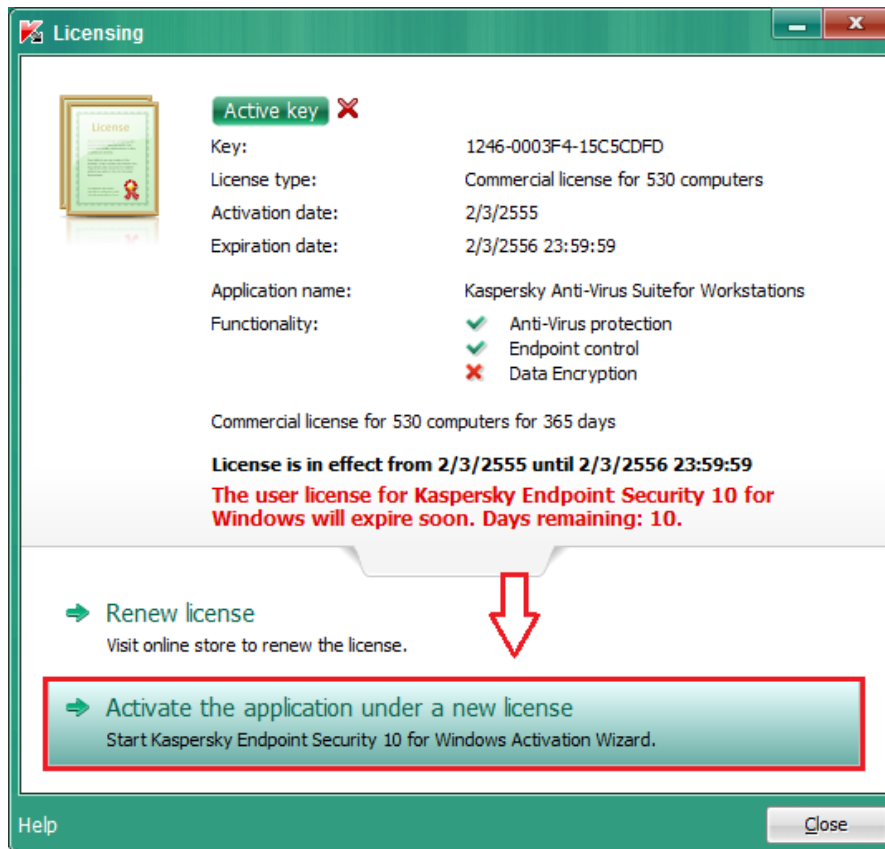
Licensing

License

Active key

| | |
|---|---|
| Key: | 1246-0003F4-15C5CDFD |
| License type: | Commercial license for 530 computers |
| Activation date: | 2/3/2555 |
| Expiration date: | 2/3/2556 23:59:59 |
| Application name: | Kaspersky Anti-Virus Suitefor Workstations |
| Functionality: | Anti-Virus protection |
| | Endpoint control |
| | Data Encryption |

Commercial license for 530 computers for 365 days

License is in effect from 2/3/2555 until 2/3/2556 23:59:59

The user license for Kaspersky Endpoint Security 10 for Windows will expire soon. Days remaining: 10.

Renew license
Visit online store to renew the license.

Activate the application under a new license
Start Kaspersky Endpoint Security 10 for Windows Activation Wizard.

Help

Close